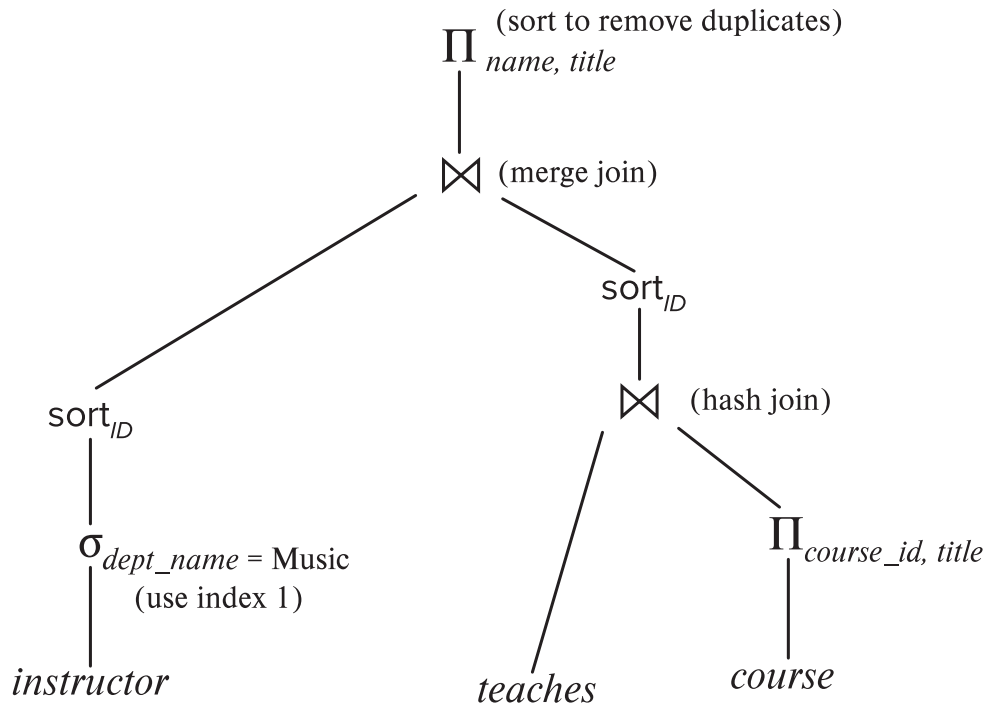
(sort to remove duplicates)
$\Pi_{name, title}$

$\bowtie$ (merge join)

$sort_{ID}$

$sort_{ID}$

$\bowtie$ (hash join)

$\sigma_{dept\_name}$ = Music
(use index 1)

$\Pi_{course\_id, title}$

*instructor*

*teaches*

*course*